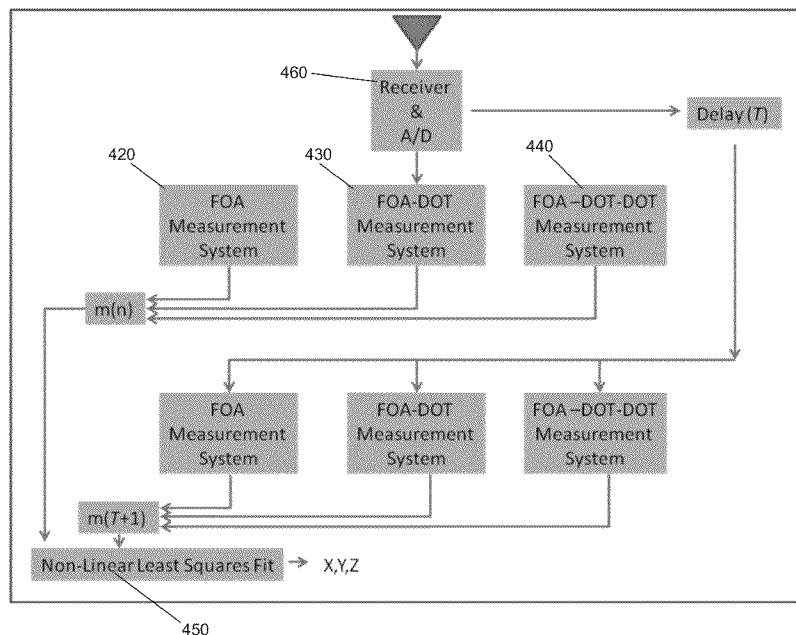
460
Receiver
&
A/D

Delay($T$)

420
FOA
Measurement
System

430
FOA-DOT
Measurement
System

440
FOA –DOT-DOT
Measurement
System

m(n)

FOA
Measurement
System

FOA-DOT
Measurement
System

FOA –DOT-DOT
Measurement
System

m($T$+1)

Non-Linear Least Squares Fit

X,Y,Z

450